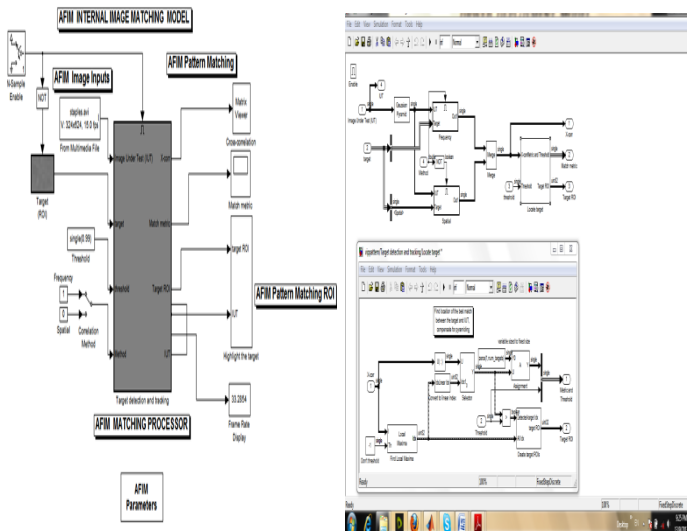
AFIM INTERNAL IMAGE MATCHING MODEL

N-Sample Enable

NOT

AFIM Image Inputs

staples.avi
V: 324x624, 15.0 fps
From Multimedia File

Target (ROI)

single(0.99)
Threshold

Frequency
Spatial
Correlation Method

AFIM Pattern Matching

Image Under Test (UIT)
target
threshold
Method

X-corr
Match metric
Target ROI
UIT

Matrix Viewer
Cross-correlation

Match metric

target ROI

UIT
Highlight the target

AFIM Pattern Matching ROI

Target detection and tracking

AFIM MATCHING PROCESSOR

33.2854
Frame Rate Display

AFIM Parameters

File Edit View Simulation Format Tools Help

Normal

Enable

Image Under Test (UIT)

target

Gaussian Pyramid

Frequency

Method

Spatial

Merge

Locate target

Threshold

X-corr

Match metric

Target ROI

vipatterm/Target detection and tracking/Locate target*

File Edit View Simulation Format Tools Help

Find location of the best match between the target and UIT; compensate for pyramiding

Convert to linear index

Selector

Assignment

Threshold

Find Local Maxima

Create target ROIs

Match and Threshold

Target ROI

Ready

100%

FixedStepDiscrete